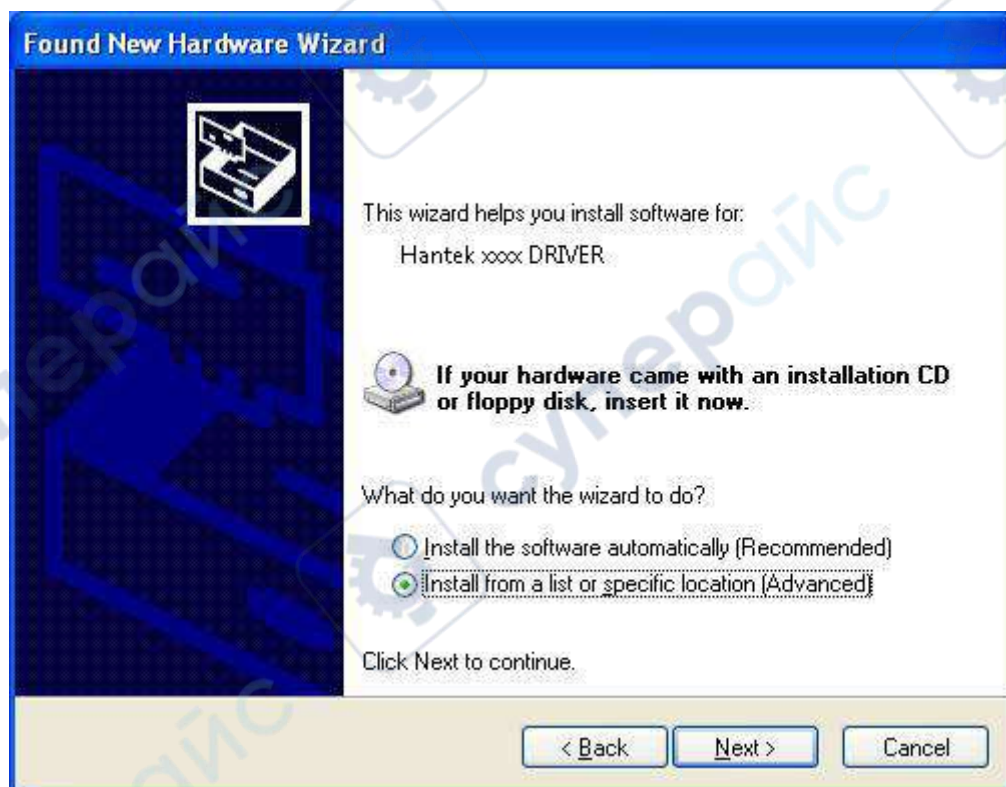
Found New Hardware Wizard

This wizard helps you install software for:

Hantek xxxx DRIVER

If your hardware came with an installation CD or floppy disk, insert it now.

What do you want the wizard to do?

Install the software automatically (Recommended)

Install from a list or specific location (Advanced)

Click Next to continue.

< Back

Next >

Cancel

суперайс

суперайс